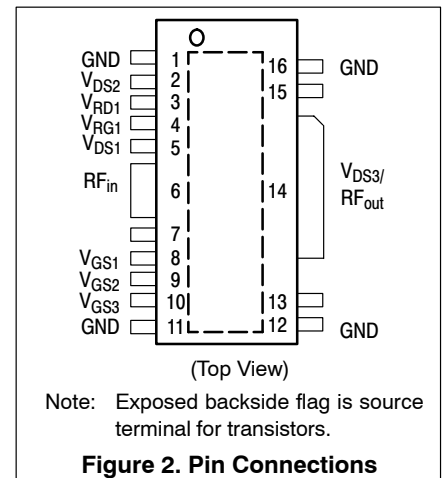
GND 1
$V_{DS2}$ 2
$V_{RD1}$ 3
$V_{RG1}$ 4
$V_{DS1}$ 5
$RF_{in}$ 6
7
$V_{GS1}$ 8
$V_{GS2}$ 9
$V_{GS3}$ 10
GND 11

16 GND
15
14 $V_{DS3}/$ $RF_{out}$
13
12 GND

(Top View)

Note: Exposed backside flag is source terminal for transistors.

Figure 2. Pin Connections